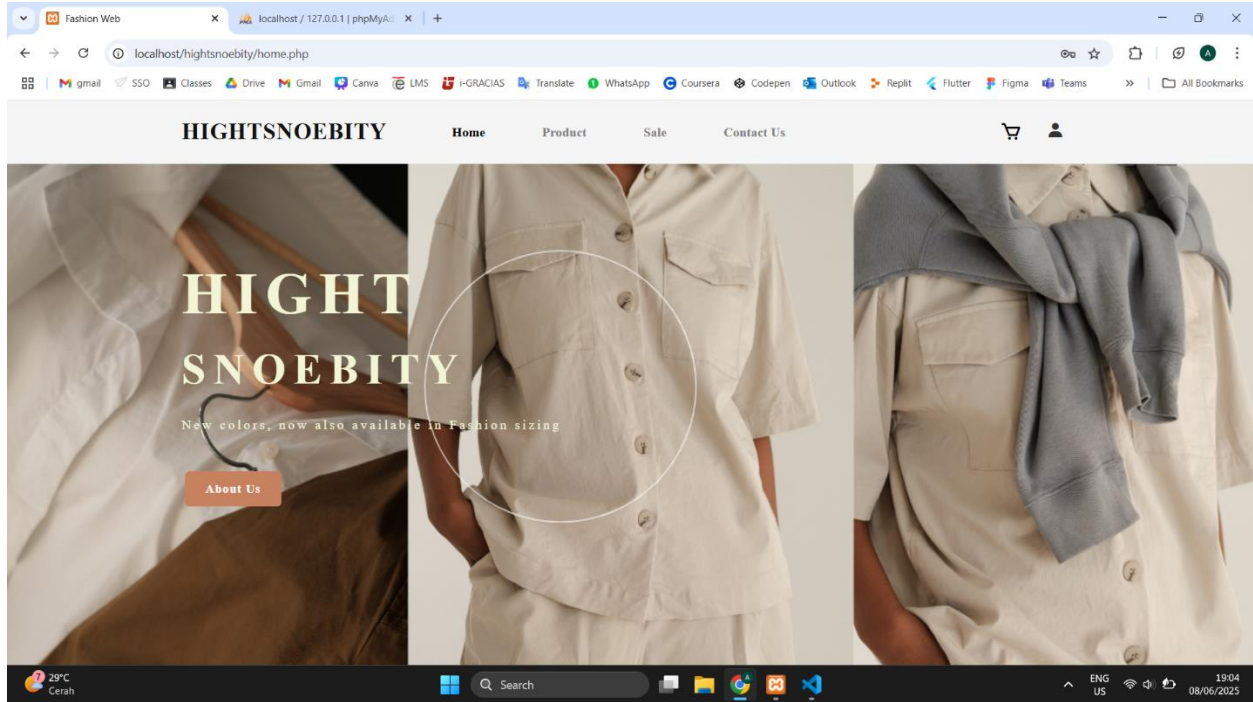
Fashion Web
localhost / 127.0.0.1 | phpMyAd
localhost/hightsnoebity/home.php
gmail SSO Classes Drive Gmail Canva LMS i-GRACIAS Translate WhatsApp Coursera Codepen Outlook Replit Flutter Figma Teams All Bookmarks

HIGHTSNOEBITY
Home
Product
Sale
Contact Us

HIGHT
SNOEBITY
New colors, now also available in Fashion sizing
About Us

29°C
Cerah
Search
ENG
US
19:04
08/06/2025